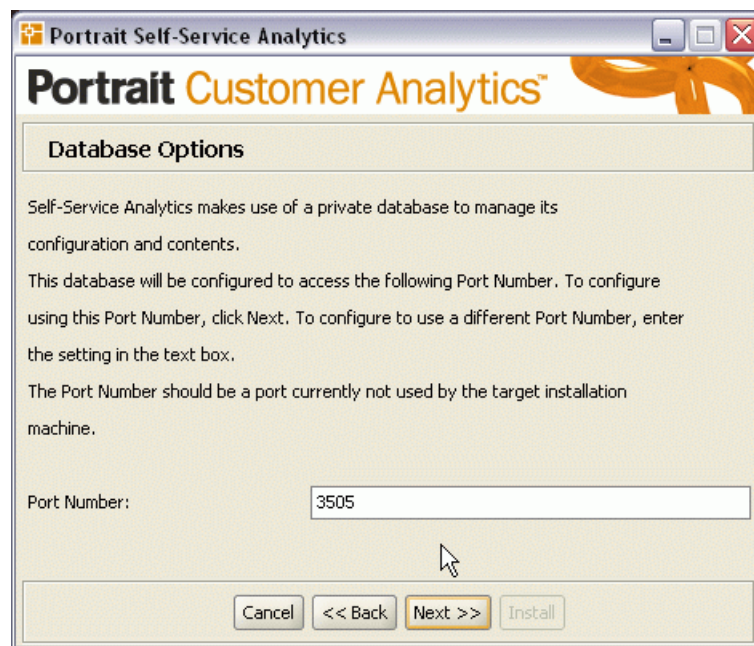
Portrait Self-Service Analytics

Portrait Customer Analytics™

Database Options

Self-Service Analytics makes use of a private database to manage its configuration and contents.

This database will be configured to access the following Port Number. To configure using this Port Number, click Next. To configure to use a different Port Number, enter the setting in the text box.

The Port Number should be a port currently not used by the target installation machine.

Port Number: 3505

Cancel
<< Back
Next >>
Install